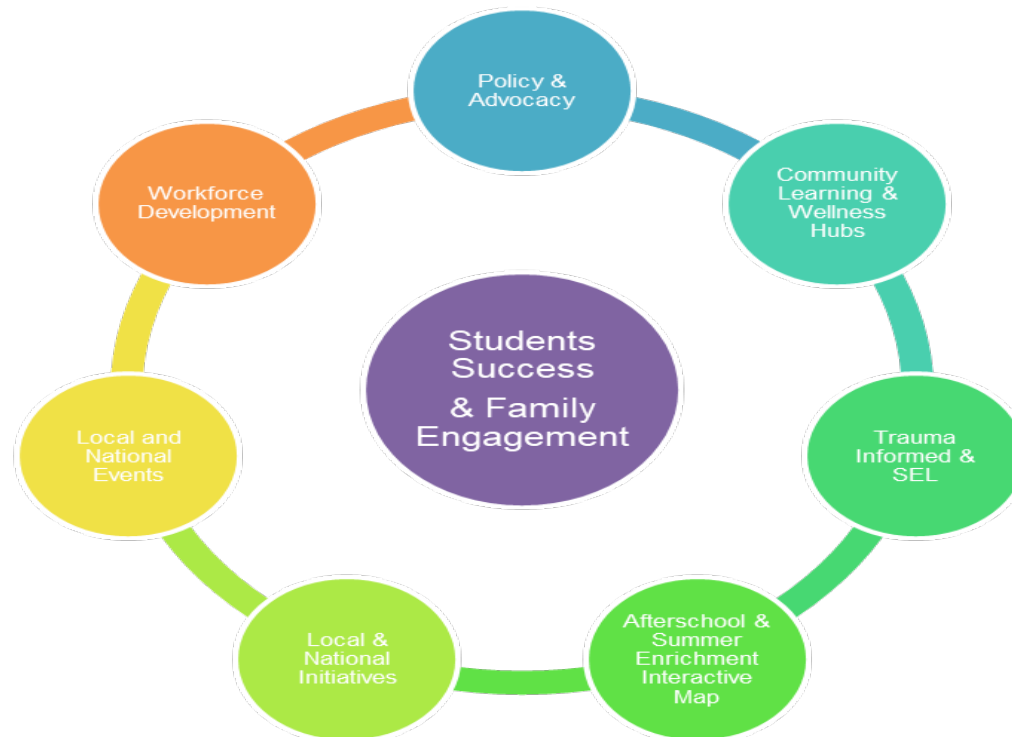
Policy & Advocacy

Community Learning & Wellness Hubs

Trauma Informed & SEL

Afterschool & Summer Enrichment Interactive Map

Local & National Initiatives

Local and National Events

Workforce Development

Students Success & Family Engagement